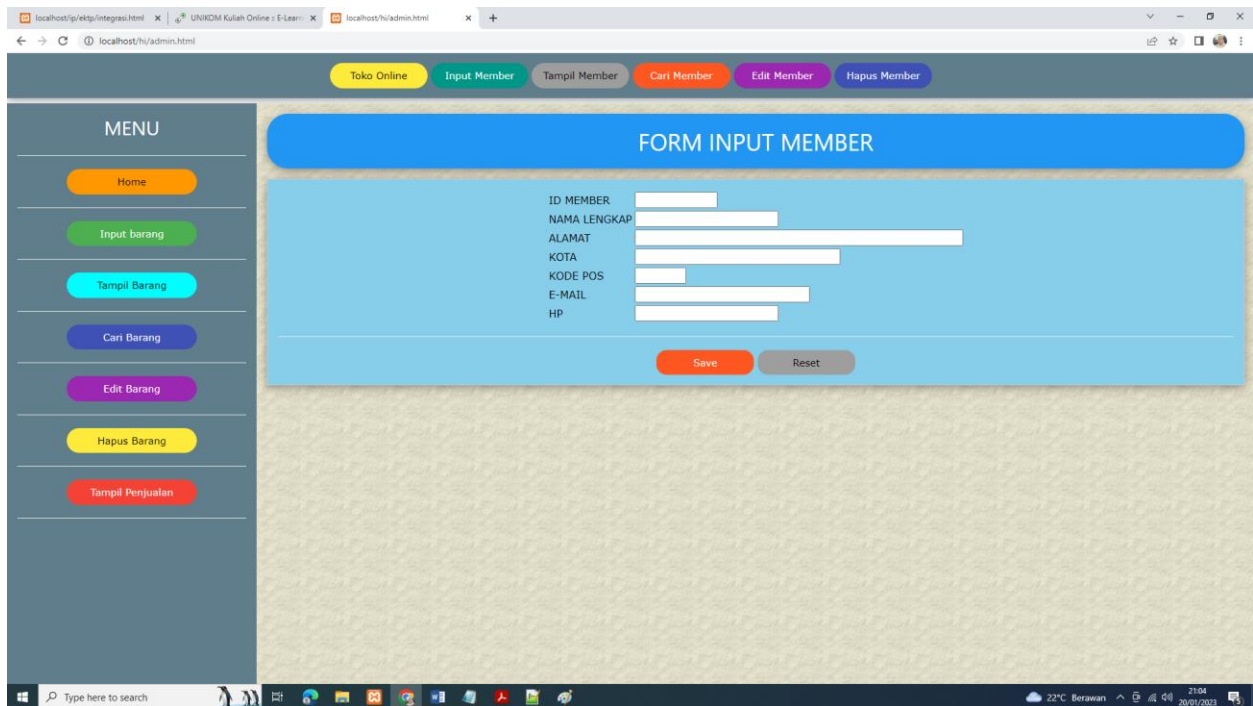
localhost/ip/ektp/integrasi.html × UNIKOM Kuliah Online : E-Learn × localhost/hi/admin.html × +

localhost/hi/admin.html

Toko Online Input Member Tampil Member Cari Member Edit Member Hapus Member

MENU

Home

Input barang

Tampil Barang

Cari Barang

Edit Barang

Hapus Barang

Tampil Penjualan

FORM INPUT MEMBER

ID MEMBER
NAMA LENGKAP
ALAMAT
KOTA
KODE POS
E-MAIL
HP

Save Reset

Type here to search

22°C Berawan 21:04 20/01/2023